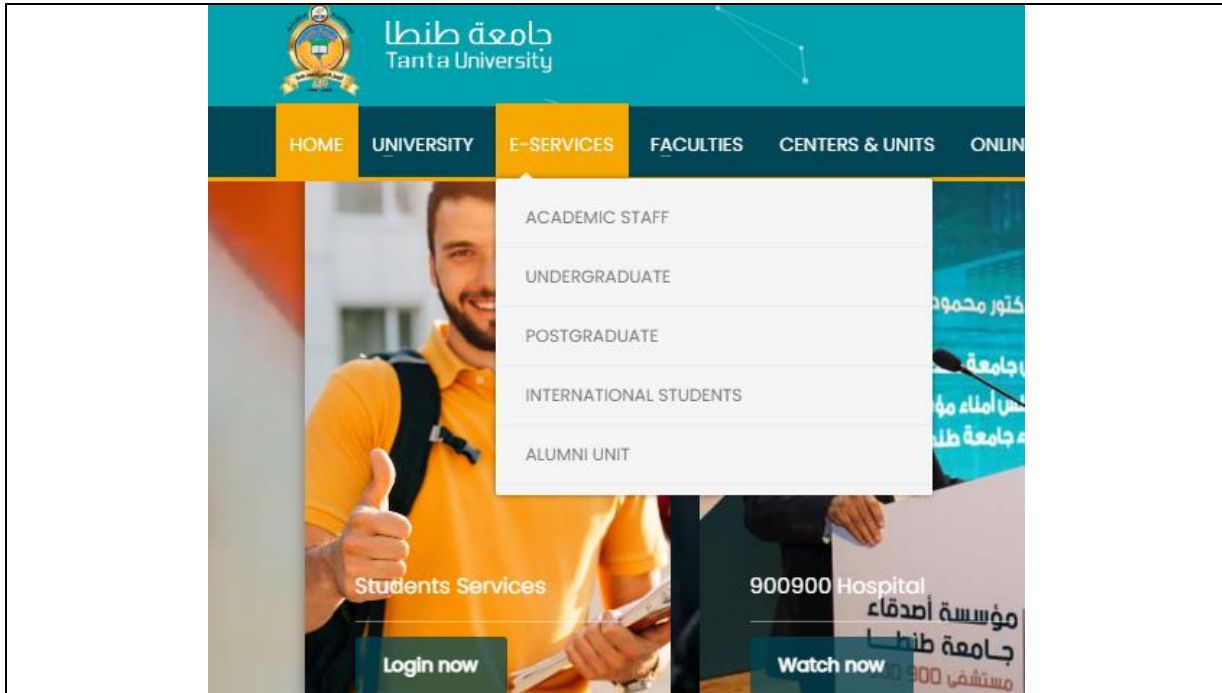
جامعة طنطا
Tanta University

HOME UNIVERSITY E-SERVICES FACULTIES CENTERS & UNITS ONLIN

ACADEMIC STAFF
UNDERGRADUATE
POSTGRADUATE
INTERNATIONAL STUDENTS
ALUMNI UNIT

Students Services
Login now

900900 Hospital
Watch now

مؤسسة أصدقاء
جامعة طنطا
مستشفى 900